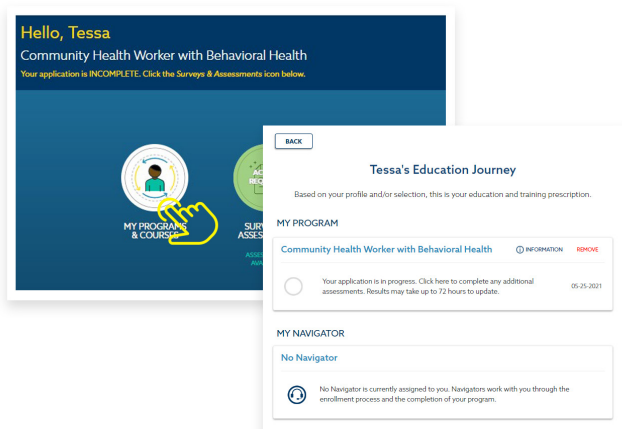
Hello, Tessa

Community Health Worker with Behavioral Health

Your application is INCOMPLETE. Click the Surveys & Assessments icon below.

MY PROGRAMS & COURSES

AC REQ

SURV ASSES

ASSE AVA

BACK

Tessa's Education Journey

Based on your profile and/or selection, this is your education and training prescription.

MY PROGRAM

Community Health Worker with Behavioral Health

INFORMATION

REMOVE

Your application is in progress. Click here to complete any additional assessments. Results may take up to 72 hours to update.

05-25-2021

MY NAVIGATOR

No Navigator

No Navigator is currently assigned to you. Navigators work with you through the enrollment process and the completion of your program.